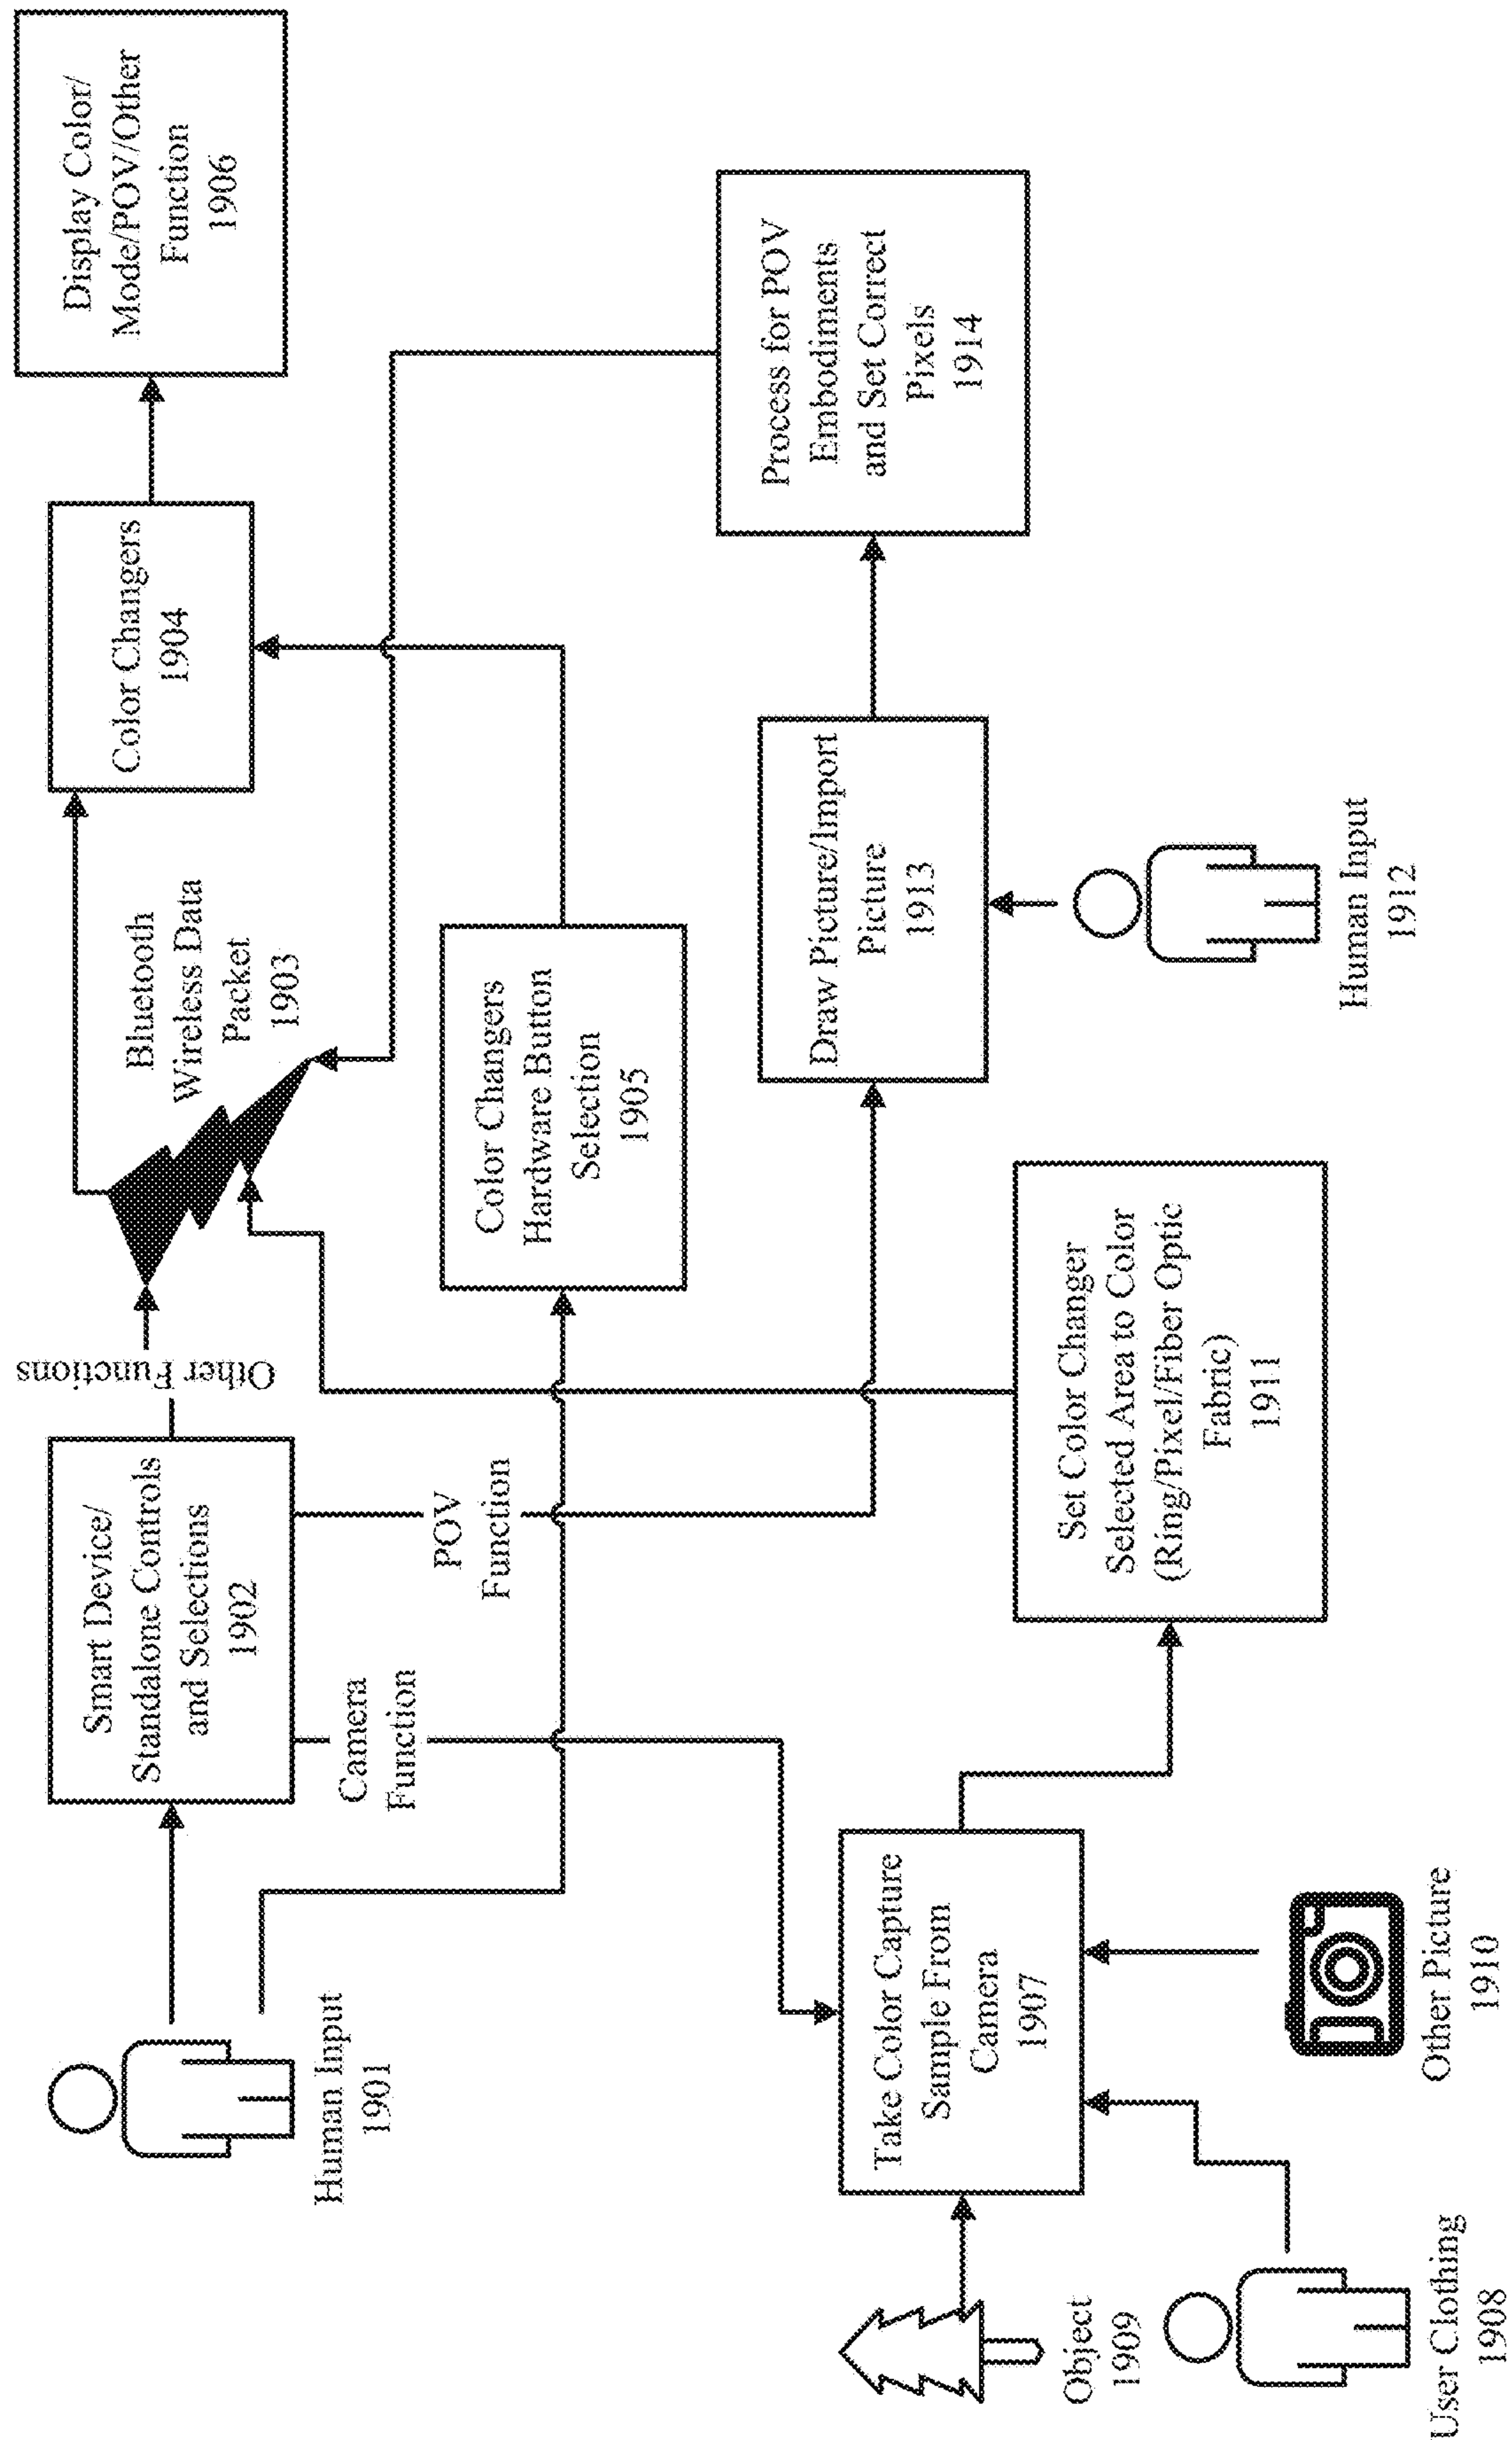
Display Color/ Mode/POV/Other Function 1906

Process for POV Embodiments and Set Correct Pixels 1914

Color Changers 1904

Bluetooth Wireless Data Packet 1903

Color Changers Hardware Button Selection 1905

Draw Picture/Import Picture 1913

Human Input 1912

Other Functions

Smart Device/ Standalone Controls and Selections 1902

POV Function

Camera Function

Set Color Changer Selected Area to Color (Ring/Pixel/Fiber Optic Fabric) 1911

Human Input 1901

Take Color Capture Sample From Camera 1907

Other Picture 1910

Object 1909

User Clothing 1908